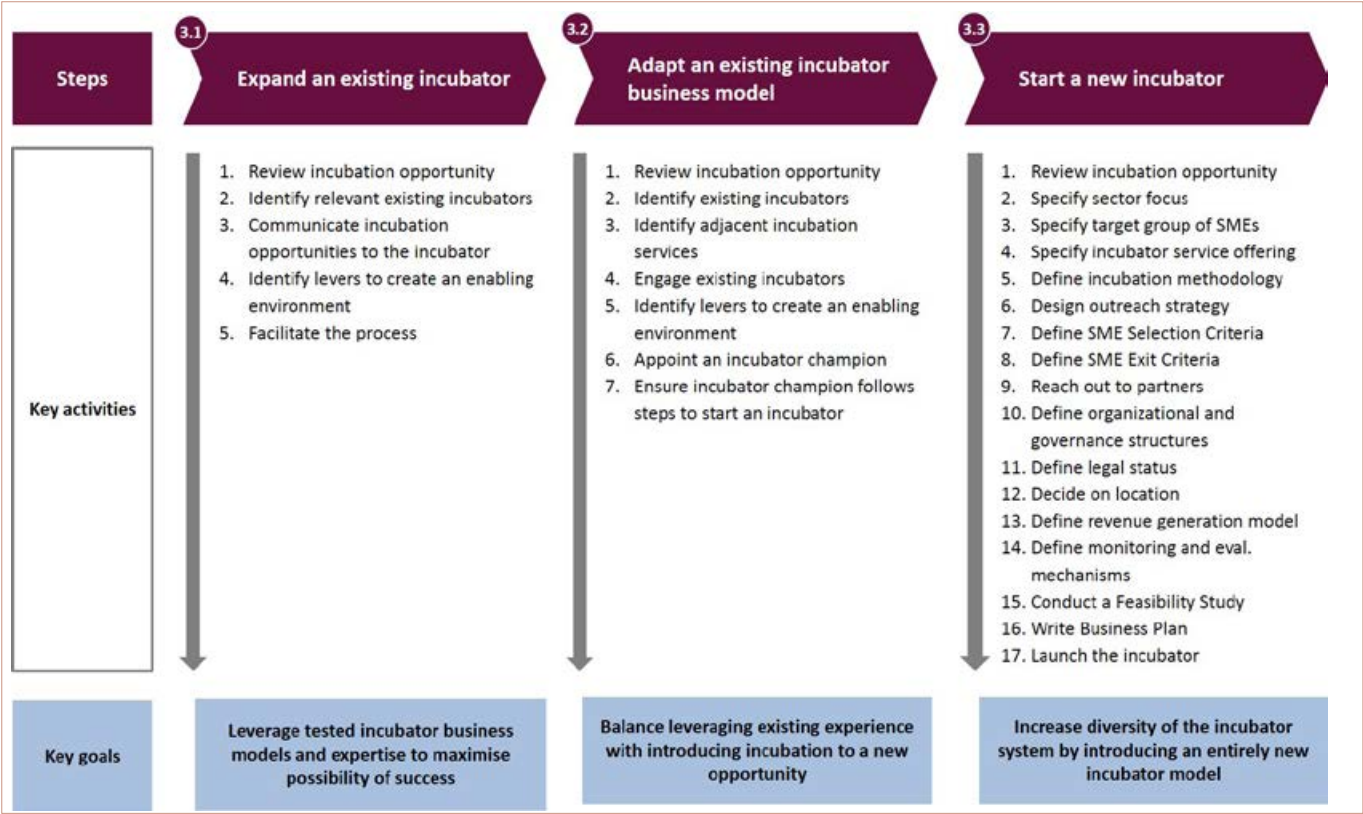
| Steps | 3.1 Expand an existing incubator | 3.2 Adapt an existing incubator business model | 3.3 Start a new incubator |
|---|---|---|---|
| Key activities | 1. Review incubation opportunity<br>2. Identify relevant existing incubators<br>3. Communicate incubation opportunities to the incubator<br>4. Identify levers to create an enabling environment<br>5. Facilitate the process | 1. Review incubation opportunity<br>2. Identify existing incubators<br>3. Identify adjacent incubation services<br>4. Engage existing incubators<br>5. Identify levers to create an enabling environment<br>6. Appoint an incubator champion<br>7. Ensure incubator champion follows steps to start an incubator | 1. Review incubation opportunity<br>2. Specify sector focus<br>3. Specify target group of SMEs<br>4. Specify incubator service offering<br>5. Define incubation methodology<br>6. Design outreach strategy<br>7. Define SME Selection Criteria<br>8. Define SME Exit Criteria<br>9. Reach out to partners<br>10. Define organizational and governance structures<br>11. Define legal status<br>12. Decide on location<br>13. Define revenue generation model<br>14. Define monitoring and eval. mechanisms<br>15. Conduct a Feasibility Study<br>16. Write Business Plan<br>17. Launch the incubator |
| Key goals | Leverage tested incubator business models and expertise to maximise possibility of success | Balance leveraging existing experience with introducing incubation to a new opportunity | Increase diversity of the incubator system by introducing an entirely new incubator model |